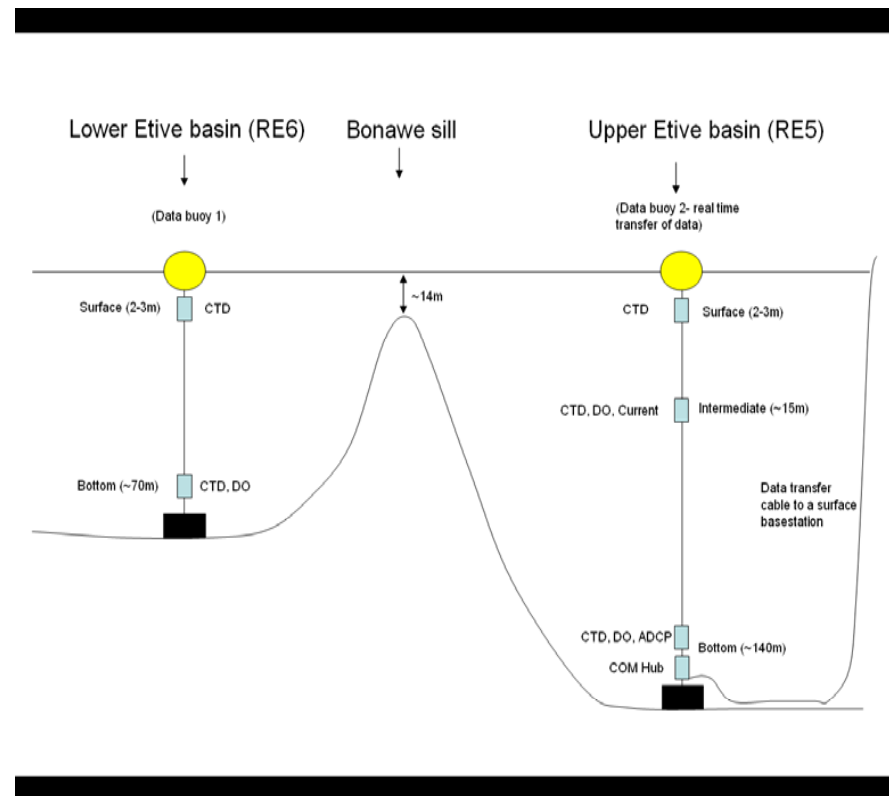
Lower Etive basin (RE6)

Bonawe sill

Upper Etive basin (RE5)

(Data buoy 1)

(Data buoy 2- real time transfer of data)

~14m

Surface (2-3m)

CTD

CTD

Surface (2-3m)

CTD, DO, Current

Intermediate (~15m)

Bottom (~70m)

CTD, DO

Data transfer cable to a surface basestation

CTD, DO, ADCP

Bottom (~140m)

COM Hub